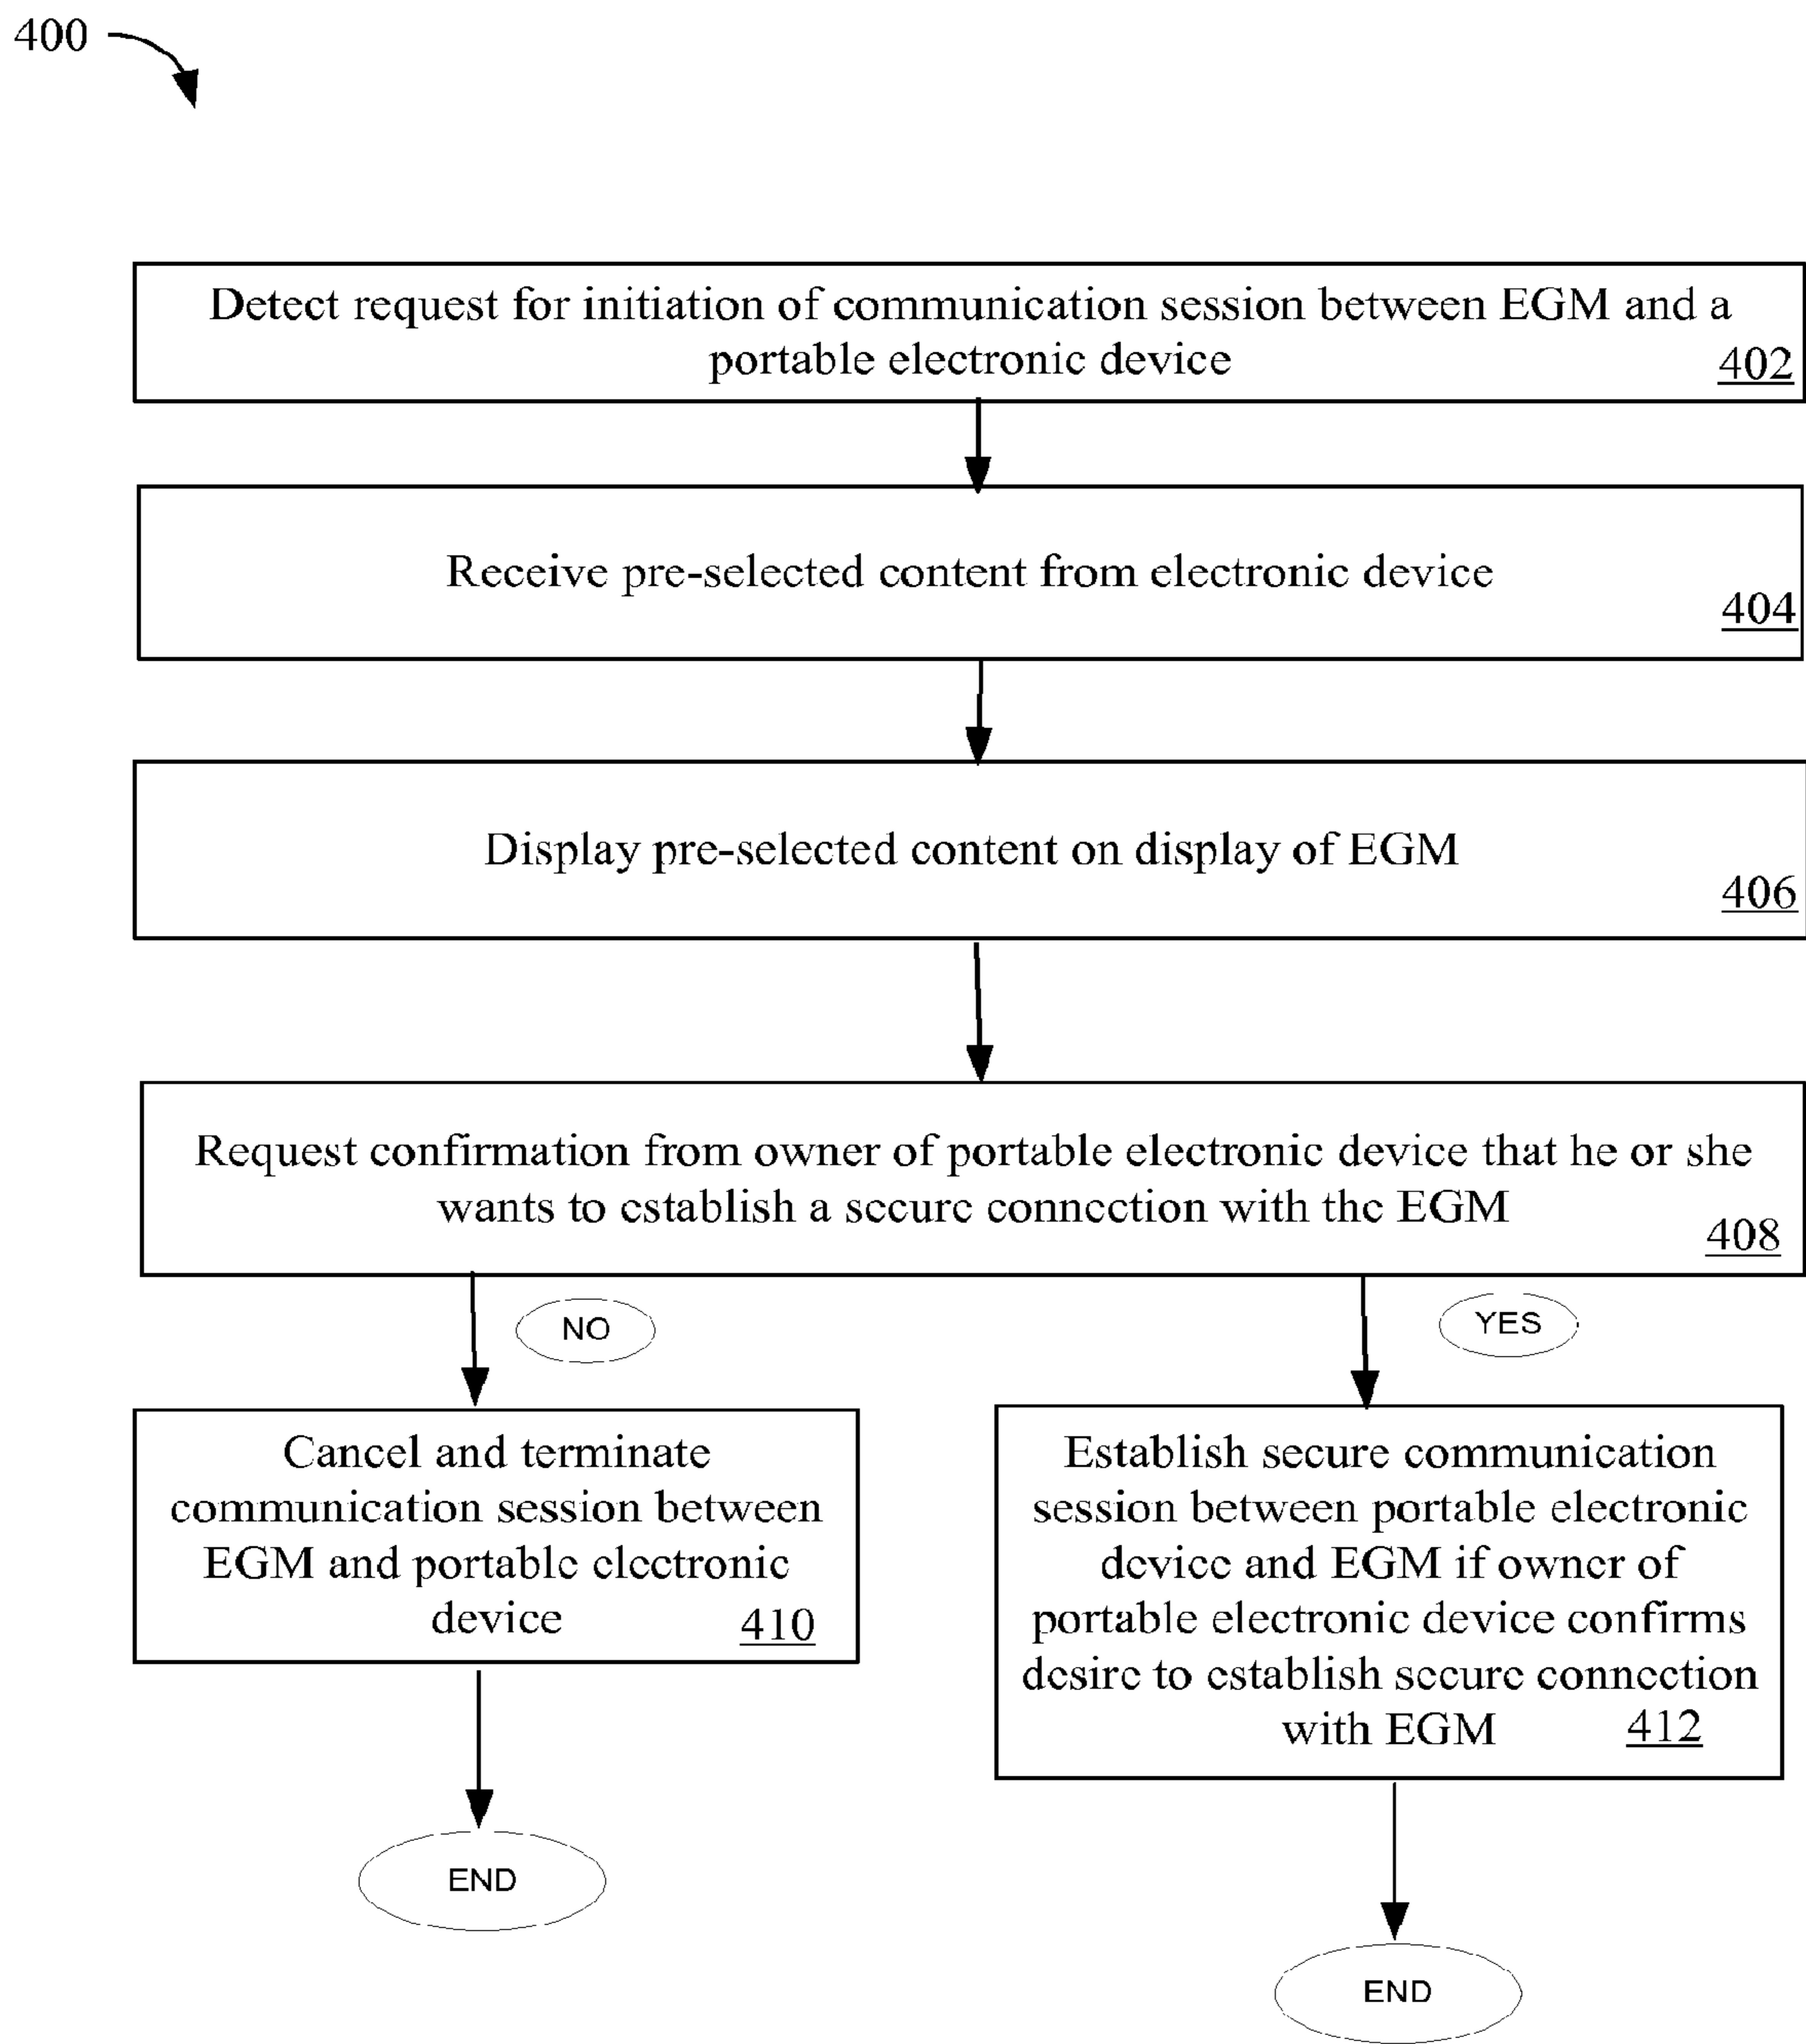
400

Detect request for initiation of communication session between EGM and a portable electronic device 402

Receive pre-selected content from electronic device 404

Display pre-selected content on display of EGM 406

Request confirmation from owner of portable electronic device that he or she wants to establish a secure connection with the EGM 408

NO

YES

Cancel and terminate communication session between EGM and portable electronic device 410

Establish secure communication session between portable electronic device and EGM if owner of portable electronic device confirms desire to establish secure connection with EGM 412

END

END